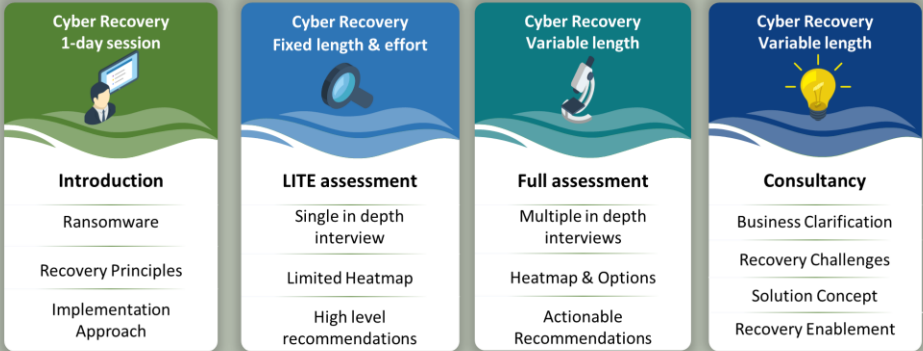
Cyber Recovery
1-day session

Introduction

Ransomware

Recovery Principles

Implementation Approach

Cyber Recovery
Fixed length & effort

LITE assessment

Single in depth interview

Limited Heatmap

High level recommendations

Cyber Recovery
Variable length

Full assessment

Multiple in depth interviews

Heatmap & Options

Actionable Recommendations

Cyber Recovery
Variable length

Consultancy

Business Clarification

Recovery Challenges

Solution Concept

Recovery Enablement